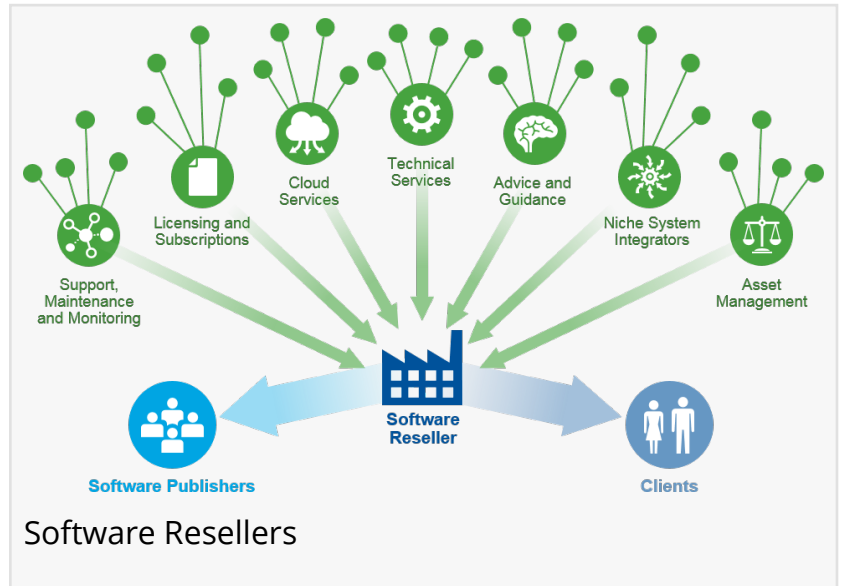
Technical Services

Cloud Services

Advice and Guidance

Licensing and Subscriptions

Niche System Integrators

Support, Maintenance and Monitoring

Asset Management

Software Reseller

Software Publishers

Clients

Software Resellers